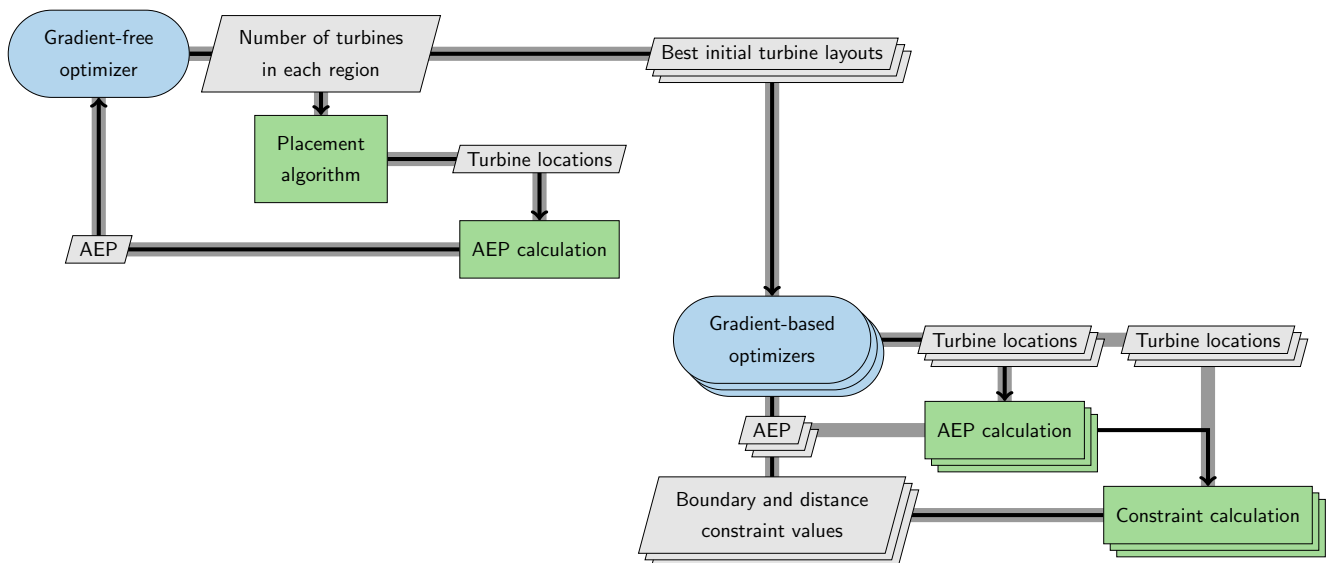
Gradient-free optimizer

Number of turbines in each region

Best initial turbine layouts

Placement algorithm

Turbine locations

AEP

AEP calculation

Gradient-based optimizers

Turbine locations

Turbine locations

AEP

AEP calculation

Boundary and distance constraint values

Constraint calculation